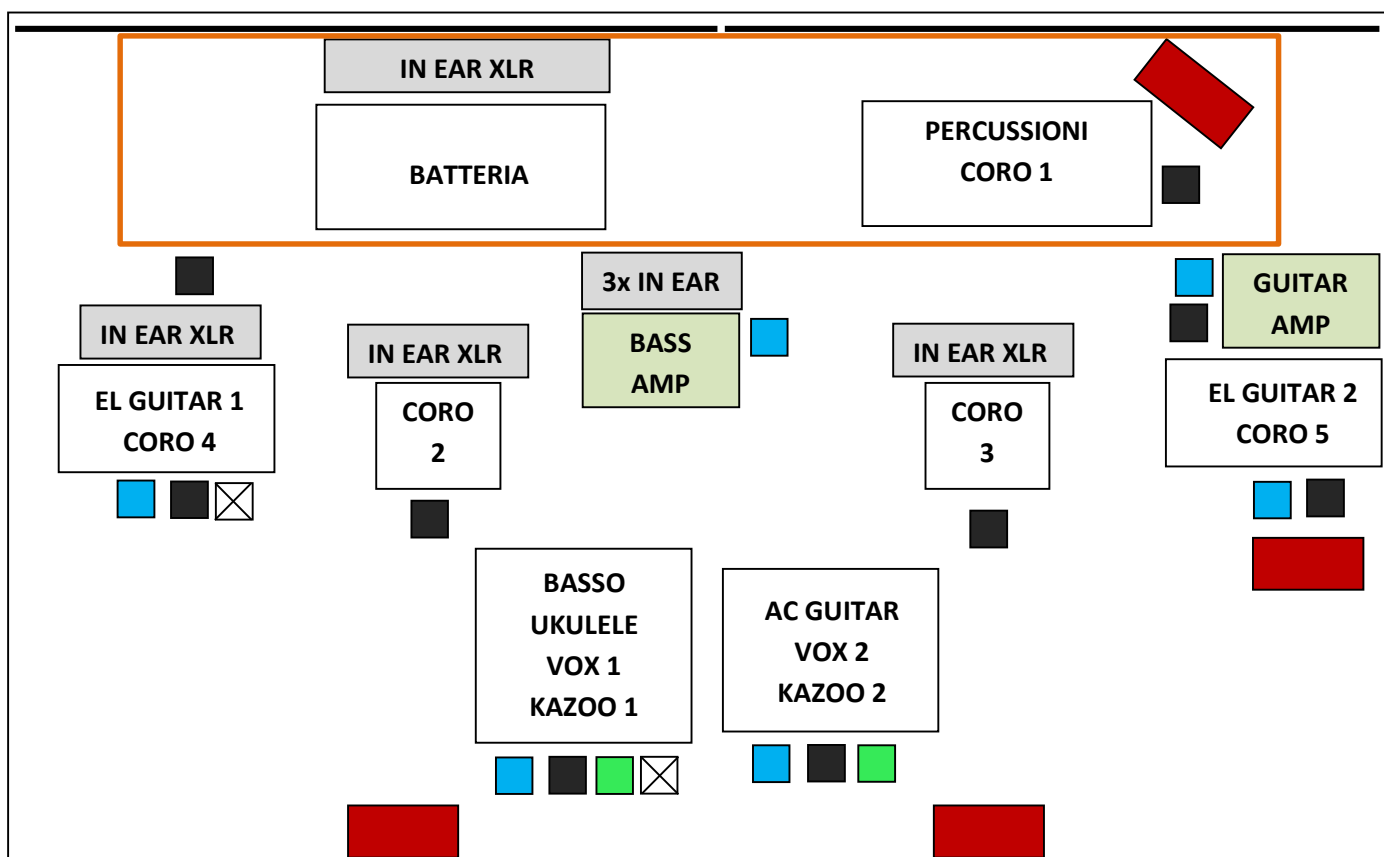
IN EAR XLR

BATTERIA

PERCUSSIONI
CORO 1

3x IN EAR

BASS
AMP

GUITAR
AMP

IN EAR XLR

EL GUITAR 1
CORO 4

IN EAR XLR

CORO
2

IN EAR XLR

CORO
3

EL GUITAR 2
CORO 5

BASSO
UKULELE
VOX 1
KAZOO 1

AC GUITAR
VOX 2
KAZOO 2